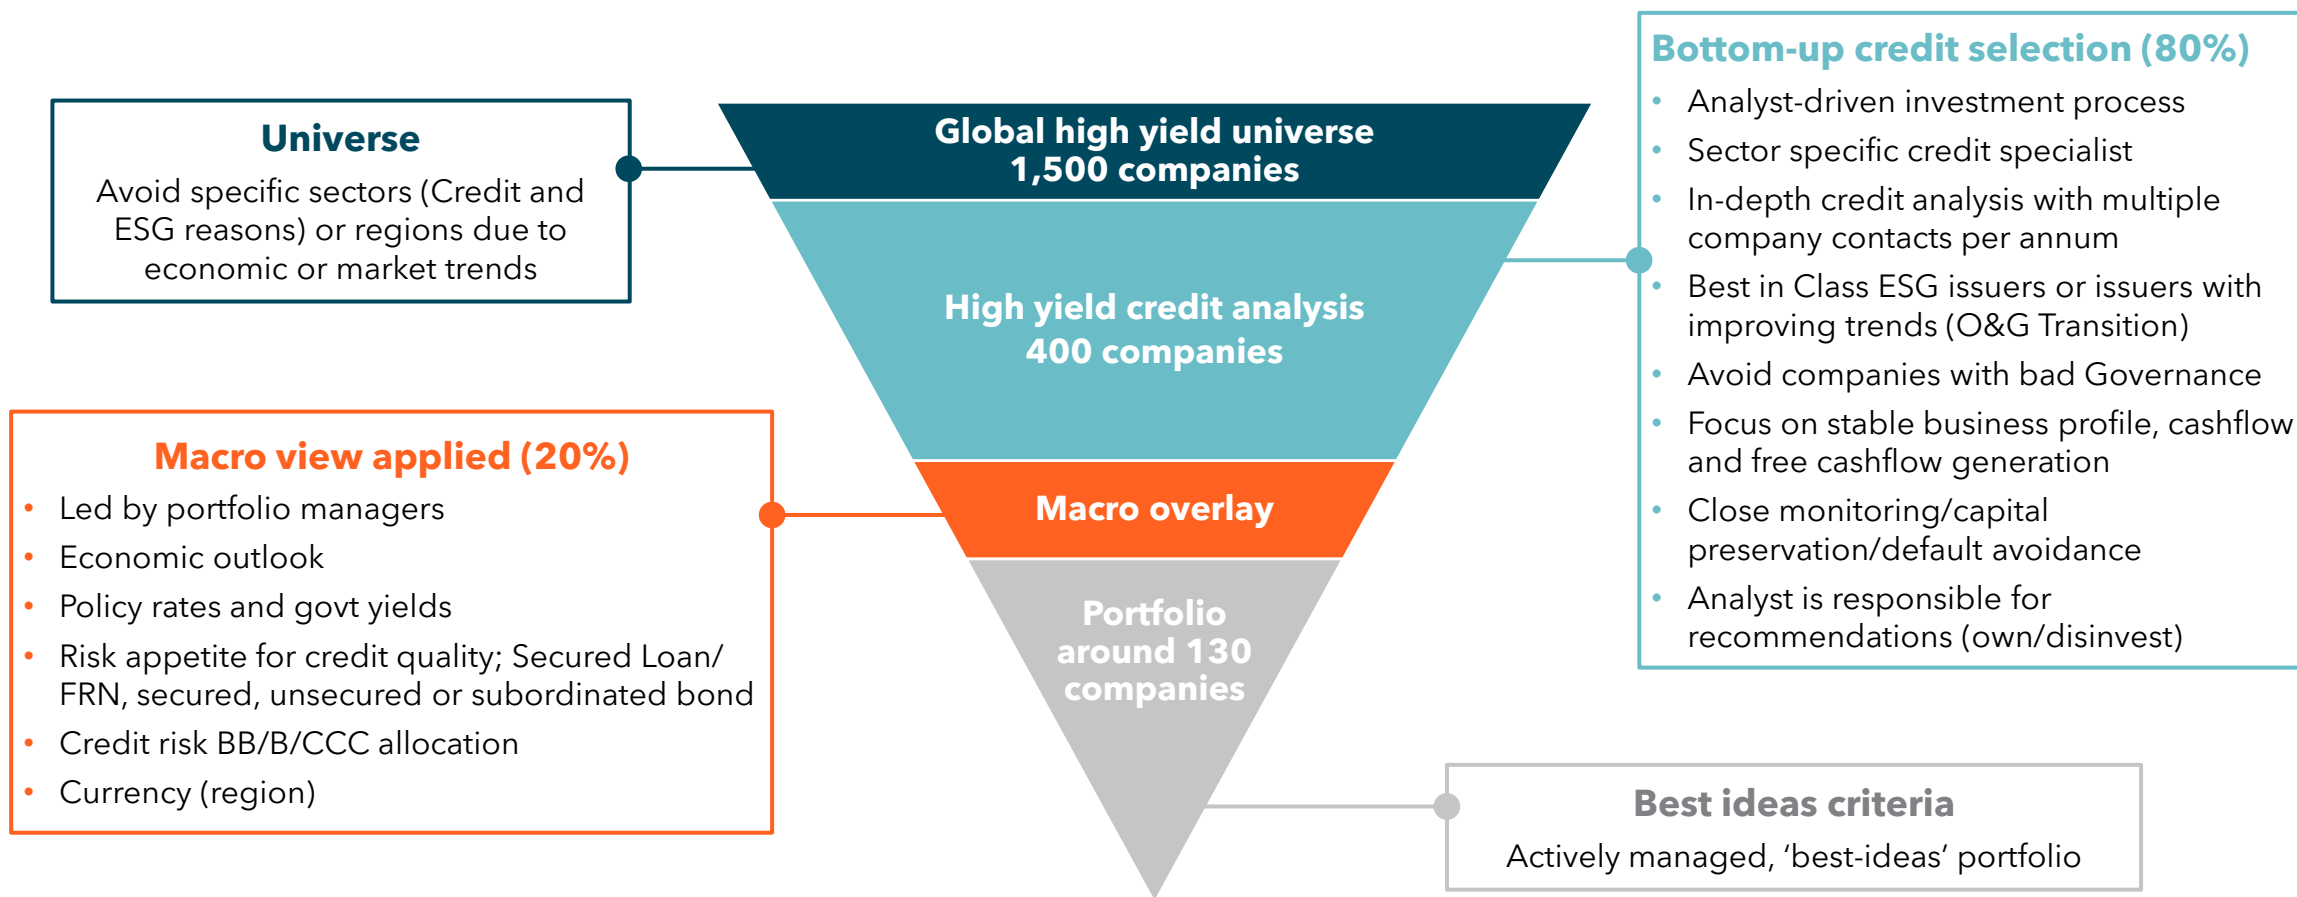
Universe

Avoid specific sectors (Credit and ESG reasons) or regions due to economic or market trends

Global high yield universe
1,500 companies

High yield credit analysis
400 companies

Macro overlay

Portfolio
around 130
companies

Bottom-up credit selection (80%)

- Analyst-driven investment process
- Sector specific credit specialist
- In-depth credit analysis with multiple company contacts per annum
- Best in Class ESG issuers or issuers with improving trends (O&G Transition)
- Avoid companies with bad Governance
- Focus on stable business profile, cashflow and free cashflow generation
- Close monitoring/capital preservation/default avoidance
- Analyst is responsible for recommendations (own/disinvest)

Macro view applied (20%)

- Led by portfolio managers
- Economic outlook
- Policy rates and govt yields
- Risk appetite for credit quality; Secured Loan/ FRN, secured, unsecured or subordinated bond
- Credit risk BB/B/CCC allocation
- Currency (region)

Best ideas criteria

Actively managed, ‘best-ideas’ portfolio